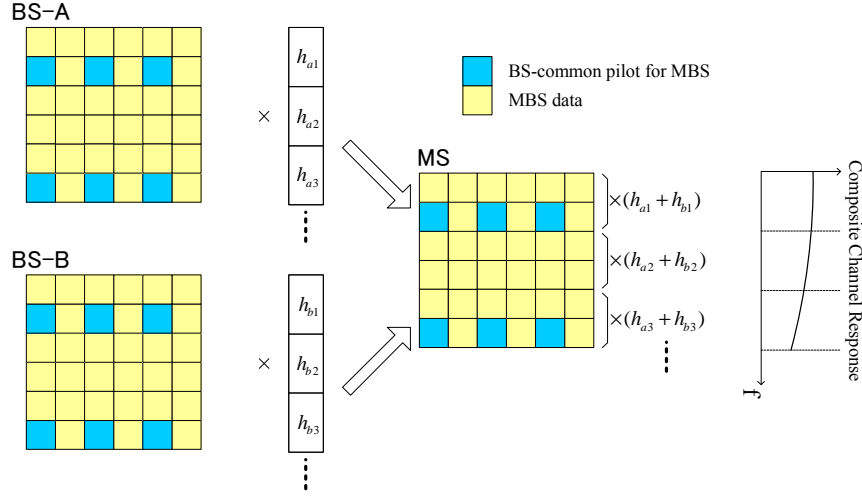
BS-A

$\times$

$h_{a1}$

$h_{a2}$

$h_{a3}$

BS-common pilot for MBS

MBS data

MS

$\times(h_{a1}+h_{b1})$

$\times(h_{a2}+h_{b2})$

$\times(h_{a3}+h_{b3})$

Composite Channel Response

f

BS-B

$\times$

$h_{b1}$

$h_{b2}$

$h_{b3}$